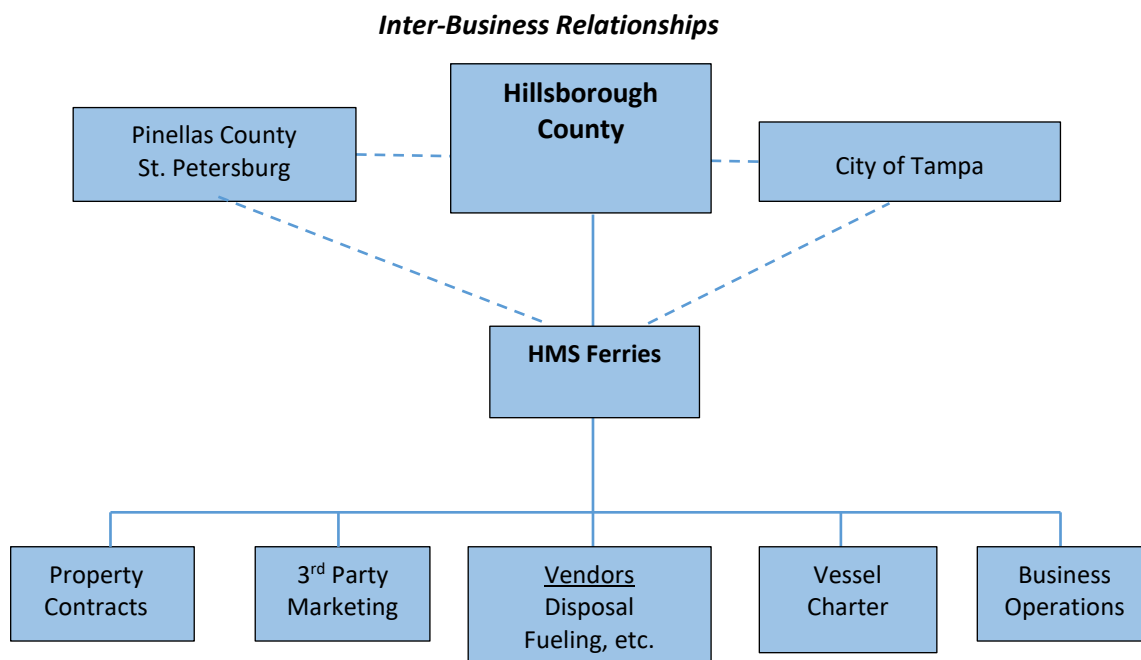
Inter-Business Relationships

Hillsborough County

Pinellas County St. Petersburg

City of Tampa

HMS Ferries

Property Contracts

3$^{rd}$ Party Marketing

Vendors
Disposal
Fueling, etc.

Vessel Charter

Business Operations